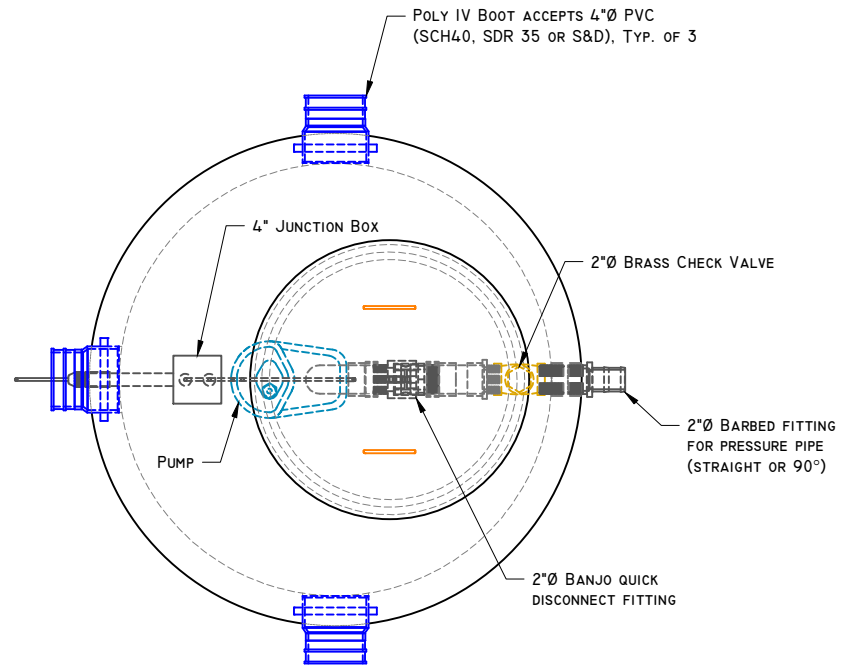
Poly IV Boot accepts 4"Ø PVC (SCH40, SDR 35 or S&D), Typ. of 3

4" Junction Box

2"Ø Brass Check Valve

2"Ø Barbed fitting for pressure pipe (straight or 90°)

Pump

2"Ø Banjo quick disconnect fitting